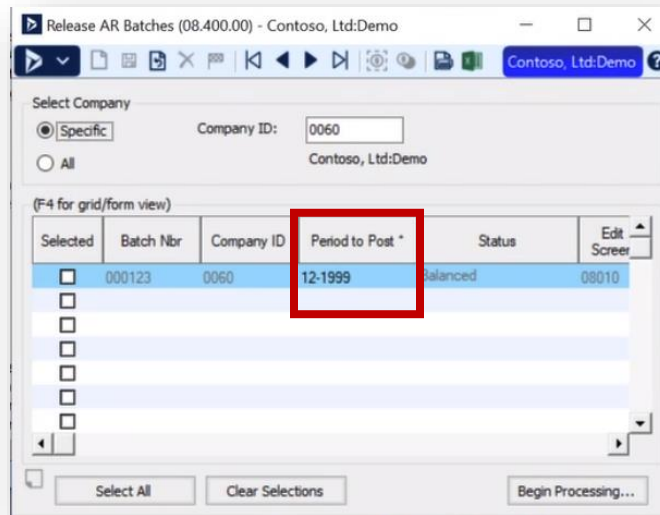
Release AR Batches (08.400.00) - Contoso, Ltd:Demo

Contoso, Ltd:Demo

Select Company

Specific

All

Company ID: 0060

Contoso, Ltd:Demo

(F4 for grid/form view)

| Selected | Batch Nbr | Company ID | Period to Post * | Status | Edit Screen |
|---|---|---|---|---|---|
| ☐ | 000123 | 0060 | 12-1999 | Balanced | 08010 |
| ☐ | | | | | |
| ☐ | | | | | |
| ☐ | | | | | |
| ☐ | | | | | |
| ☐ | | | | | |
| ☐ | | | | | |

Select All

Clear Selections

Begin Processing...